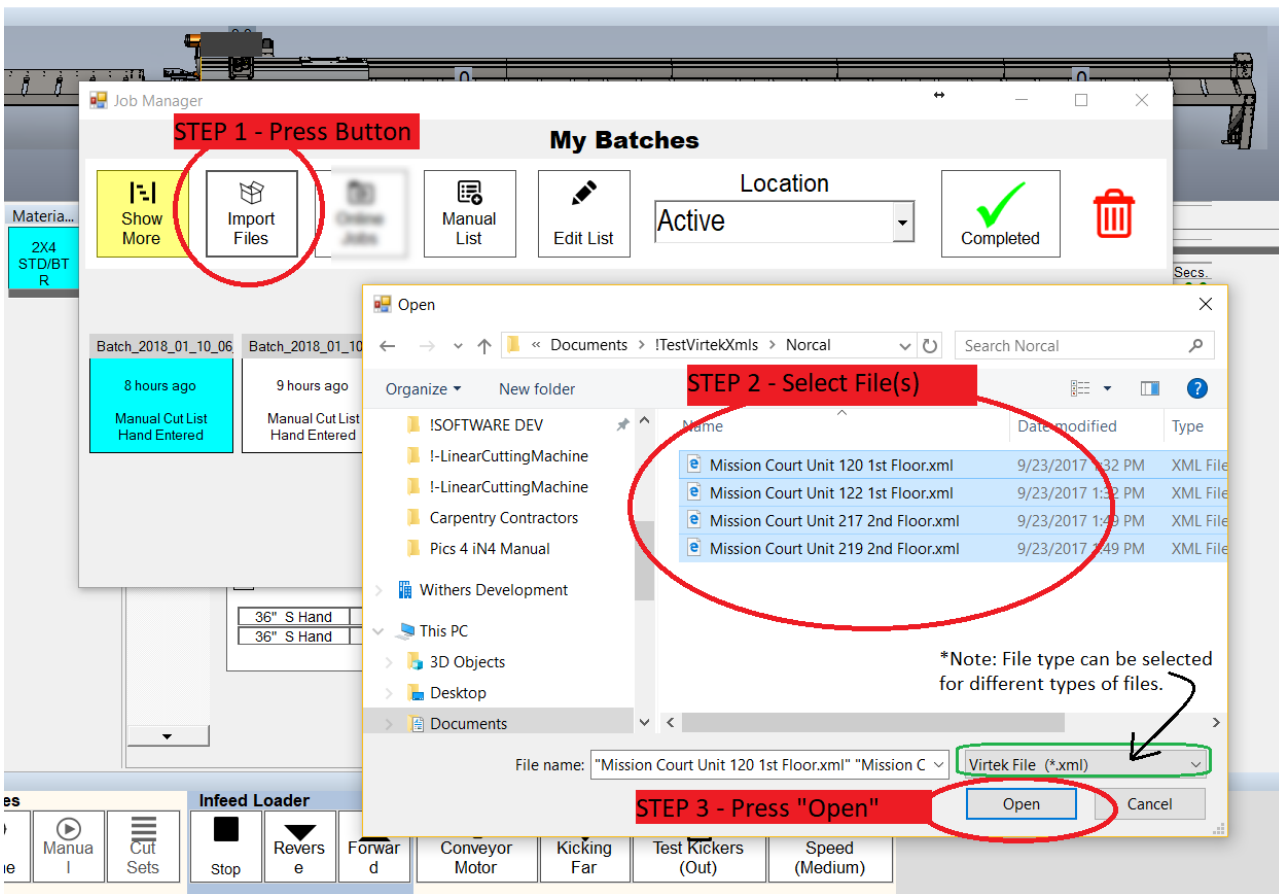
Job Manager

STEP 1 - Press Button

My Batches

Show More

Import Files

Online Jobs

Manual List

Edit List

Location

Active

Completed

Materia...

2X4 STD/BTR

Secs.

Batch_2018_01_10_06

8 hours ago

Manual Cut List Hand Entered

Batch_2018_01_10

9 hours ago

Manual Cut List Hand Entered

Open

« Documents › !TestVirtekXmls › Norcal

Search Norcal

Organize ▾

New folder

STEP 2 - Select File(s)

!SOFTWARE DEV

!-LinearCuttingMachine

!-LinearCuttingMachine

Carpentry Contractors

Pics 4 iN4 Manual

Withers Development

This PC

3D Objects

Desktop

Documents

| Name | Date modified | Type |
|---|---|---|
| Mission Court Unit 120 1st Floor.xml | 9/23/2017 1:32 PM | XML File |
| Mission Court Unit 122 1st Floor.xml | 9/23/2017 1:32 PM | XML File |
| Mission Court Unit 217 2nd Floor.xml | 9/23/2017 1:49 PM | XML File |
| Mission Court Unit 219 2nd Floor.xml | 9/23/2017 1:49 PM | XML File |

*Note: File type can be selected for different types of files.

36" S Hand

36" S Hand

File name: "Mission Court Unit 120 1st Floor.xml" "Mission C

Virtek File (*.xml)

STEP 3 - Press "Open"

Open

Cancel

es

Infeed Loader

Manual

Cut Sets

Stop

Reverse

Forward

Conveyor Motor

Kicking Far

Test Kickers (Out)

Speed (Medium)